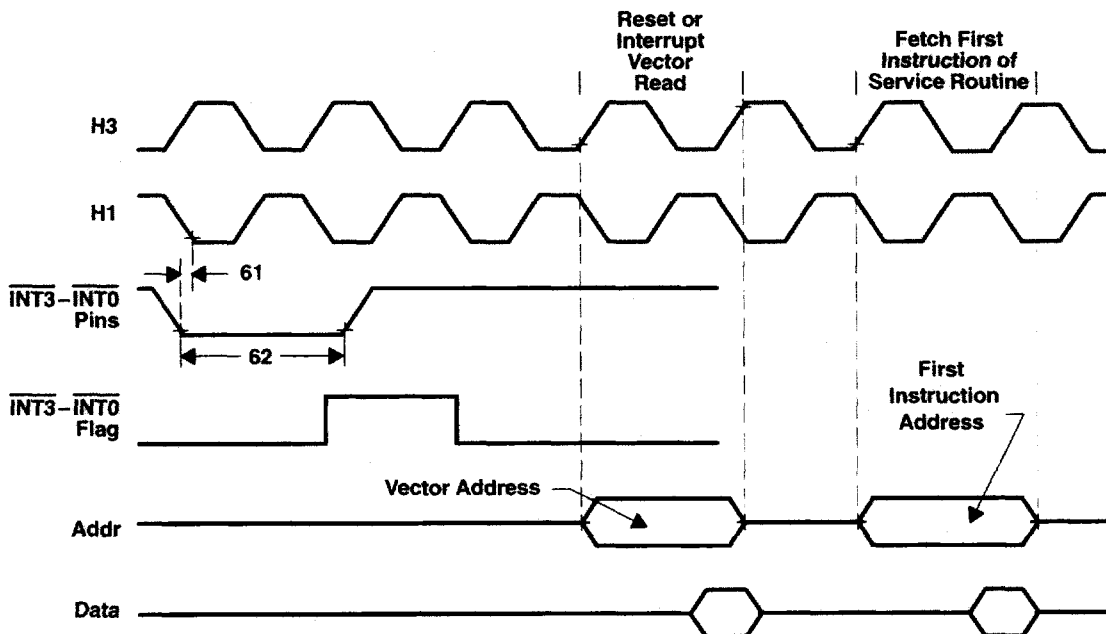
Reset or Interrupt Vector Read

Fetch First Instruction of Service Routine

H3

H1

61

$\overline{INT3}-\overline{INT0}$ Pins

62

$\overline{INT3}-\overline{INT0}$ Flag

First Instruction Address

Vector Address

Addr

Data